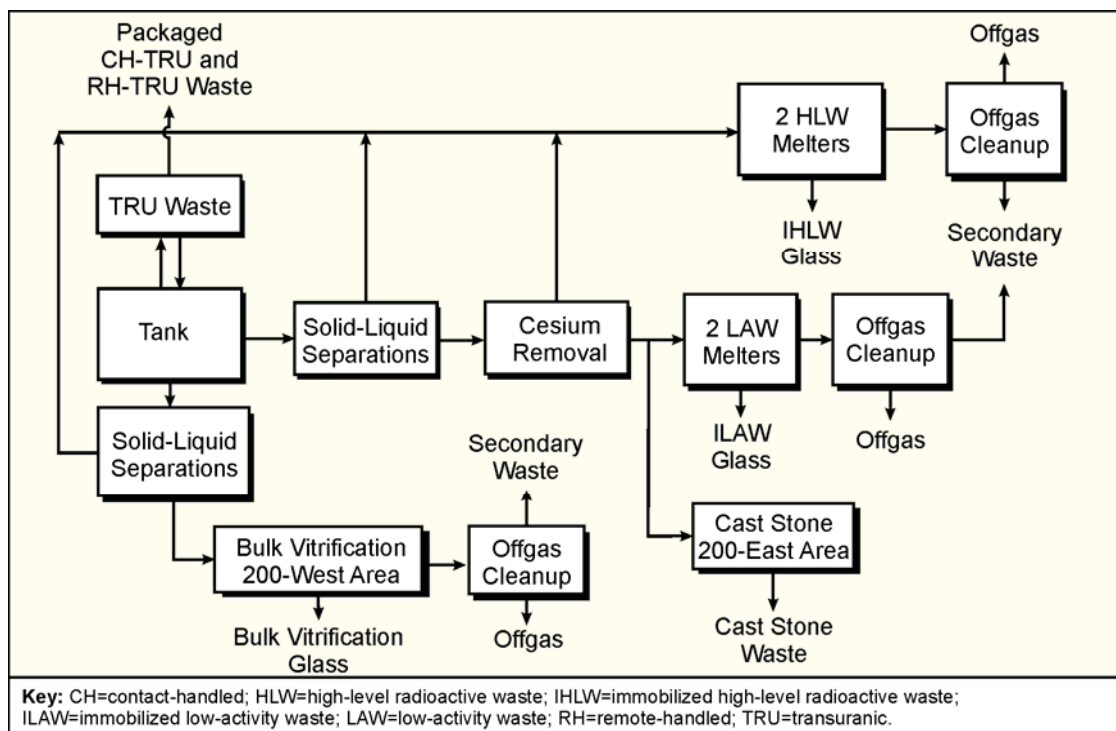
Packaged CH-TRU and RH-TRU Waste

Offgas

2 HLW Melters

Offgas Cleanup

TRU Waste

IHLW Glass

Secondary Waste

Tank

Solid-Liquid Separations

Cesium Removal

2 LAW Melters

Offgas Cleanup

ILAW Glass

Offgas

Solid-Liquid Separations

Secondary Waste

Bulk Vitrification 200-West Area

Offgas Cleanup

Cast Stone 200-East Area

Bulk Vitrification Glass

Offgas

Cast Stone Waste

**Key:** CH=contact-handled; HLW=high-level radioactive waste; IHLW=immobilized high-level radioactive waste; ILAW=immobilized low-activity waste; LAW=low-activity waste; RH=remote-handled; TRU=transuranic.